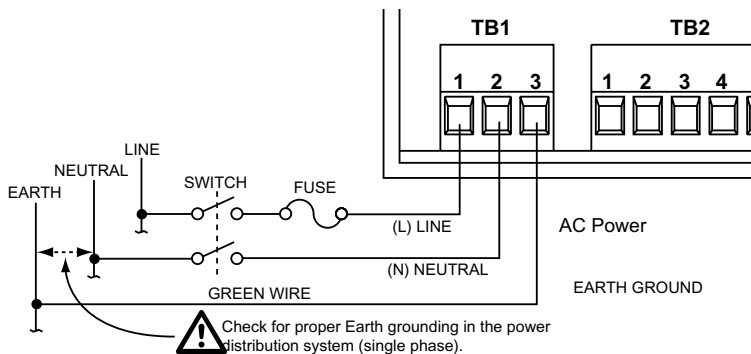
TB1

TB2

1 2 3

1 2 3 4

LINE

NEUTRAL

EARTH

SWITCH

FUSE

(L) LINE

AC Power

(N) NEUTRAL

GREEN WIRE

EARTH GROUND

Check for proper Earth grounding in the power distribution system (single phase).